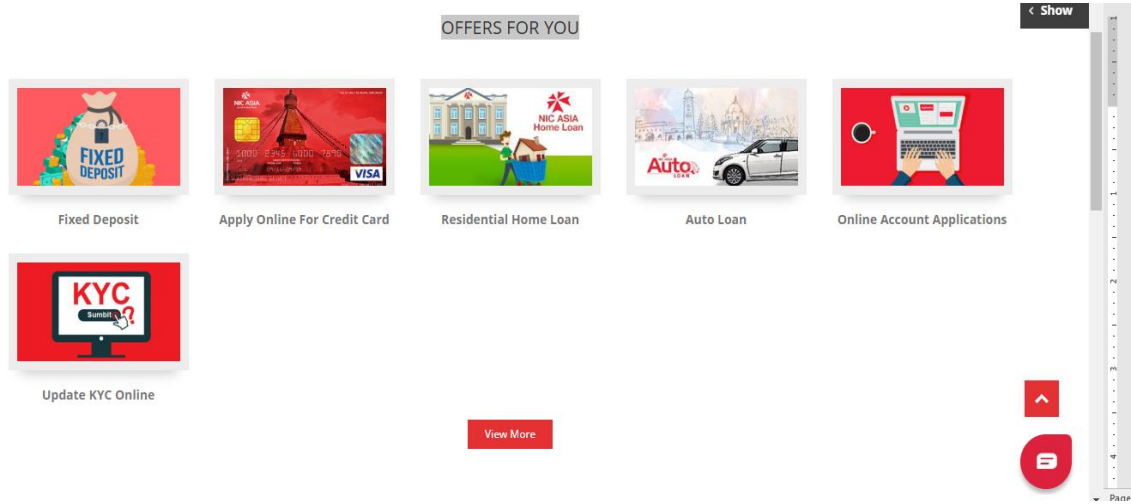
OFFERS FOR YOU

‹ Show

FIXED DEPOSIT

NIC ASIA

5000 2345 6000 7890

VISA

NIC ASIA Home Loan

Auto LOAN

KYC

Sumbit

Fixed Deposit

Apply Online For Credit Card

Residential Home Loan

Auto Loan

Online Account Applications

Update KYC Online

View More

Page